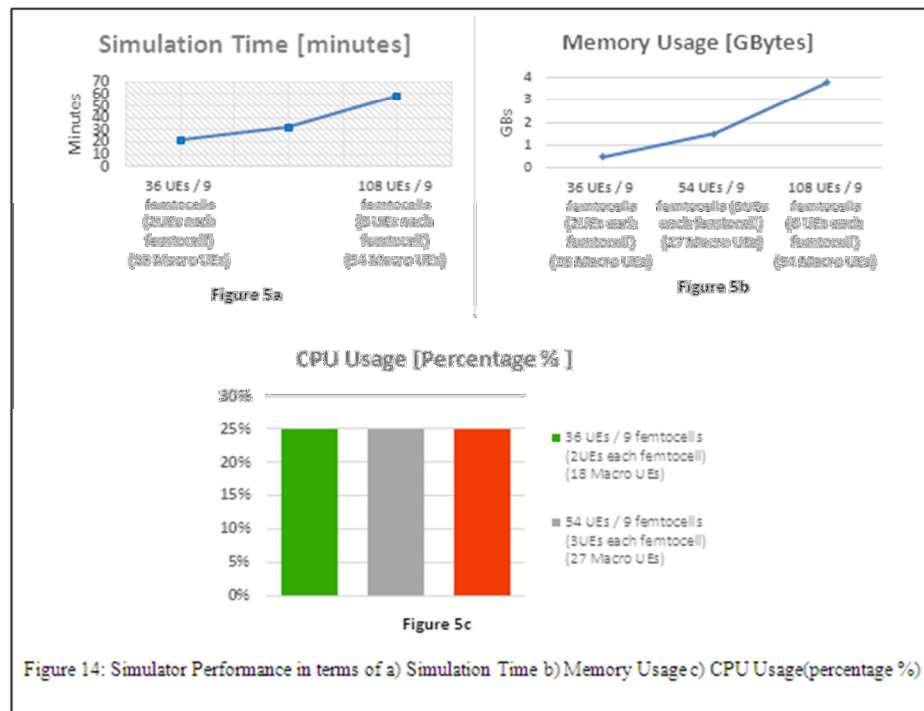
Simulation Time [minutes]

70
60
50
40
30
20
10
0

Minutes

36 UEs / 9 femtocells (2UEs each femtocell) (18 Macro UEs)

108 UEs / 9 femtocells (6 UEs each femtocell) (54 Macro UEs)

Figure 5a

Memory Usage [GBytes]

4
3
2
1
0

GBs

36 UEs / 9 femtocells (2UEs each femtocell) (18 Macro UEs)

54 UEs / 9 femtocells (3UEs each femtocell) (27 Macro UEs)

108 UEs / 9 femtocells (6 UEs each femtocell) (54 Macro UEs)

Figure 5b

CPU Usage [Percentage % ]

30%
25%
20%
15%
10%
5%
0%

36 UEs / 9 femtocells (2UEs each femtocell) (18 Macro UEs)

54 UEs / 9 femtocells (3UEs each femtocell) (27 Macro UEs)

Figure 5c

Figure 14: Simulator Performance in terms of a) Simulation Time b) Memory Usage c) CPU Usage(percentage %)